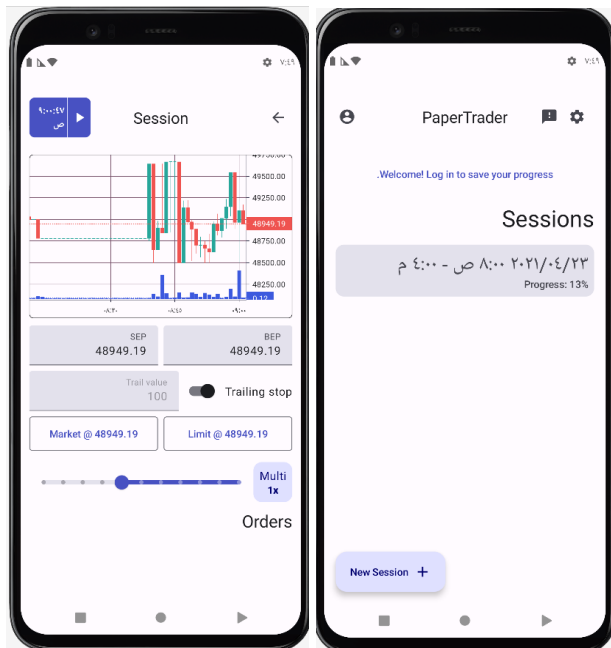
٧:٤٩

٩:٠٠:٤٧ ص

Session

49750.00
49500.00
49250.00
48949.19
48750.00
48500.00
48250.00
0.12

٨:٣٠
٨:٤٥
٩:٠٠

SEP
48949.19

BEP
48949.19

Trail value
100

Trailing stop

Market @ 48949.19

Limit @ 48949.19

Multi
1x

Orders

٧:٤٩

PaperTrader

.Welcome! Log in to save your progress

Sessions

٢٠٢١/٠٤/٢٣ ٨:٠٠ ص - ٤:٠٠ م
Progress: 13%

New Session +